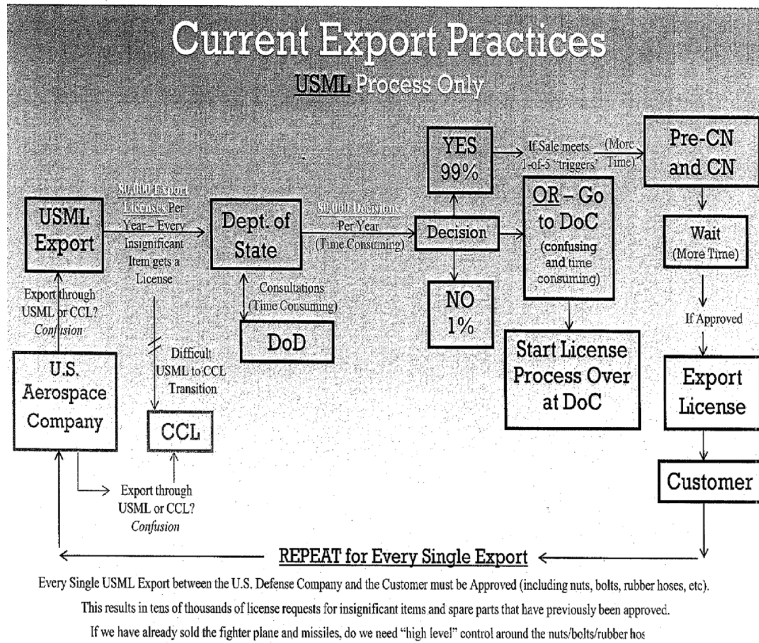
Current Export Practices

USML Process Only

USML Export

80,000 Export Licenses Per Year – Every Insignificant Item gets a License

Dept. of State

80,000 Decisions Per Year (Time Consuming)

Decision

YES 99%

If Sale meets 1-of-5 "triggers"

(More Time)

Pre-CN and CN

NO 1%

OR – Go to DoC (confusing and time consuming)

Wait (More Time)

If Approved

Export License

Customer

Start License Process Over at DoC

Consultations (Time Consuming)

DoD

Export through USML or CCL? Confusion

U.S. Aerospace Company

Difficult USML to CCL Transition

CCL

Export through USML or CCL? Confusion

REPEAT for Every Single Export

Every Single USML Export between the U.S. Defense Company and the Customer must be Approved (including nuts, bolts, rubber hoses, etc).

This results in tens of thousands of license requests for insignificant items and spare parts that have previously been approved.

If we have already sold the fighter plane and missiles, do we need "high level" control around the nuts/bolts/rubber hos